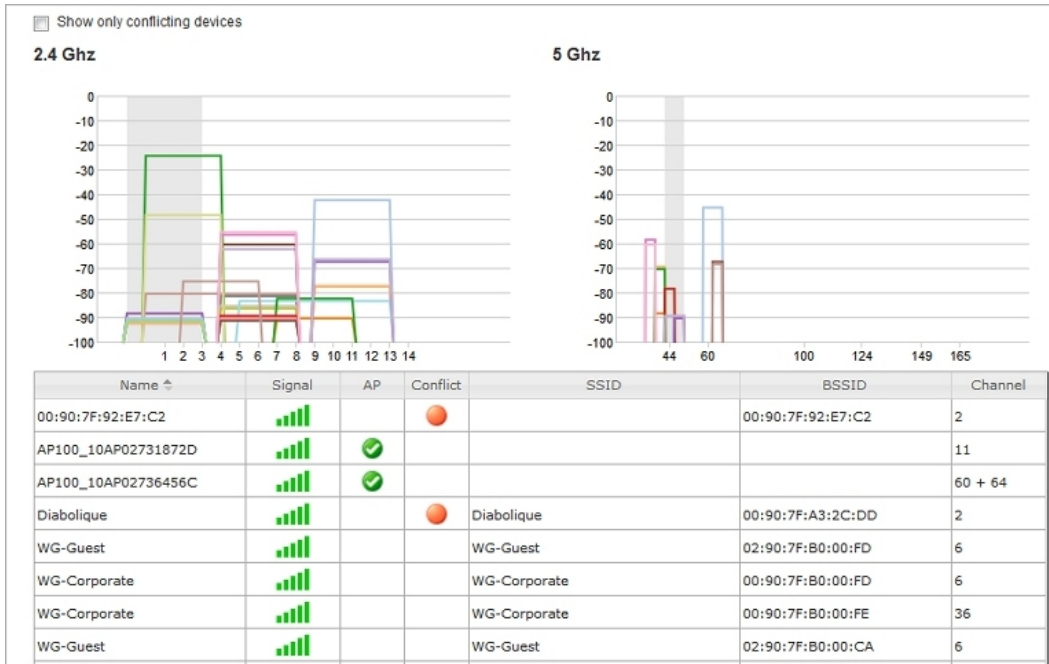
Show only conflicting devices

2.4 Ghz

0
-10
-20
-30
-40
-50
-60
-70
-80
-90
-100

1 2 3 4 5 6 7 8 9 10 11 12 13 14

5 Ghz

0
-10
-20
-30
-40
-50
-60
-70
-80
-90
-100

44 60 100 124 149 165

| Name | Signal | AP | Conflict | SSID | BSSID | Channel |
|---|---|---|---|---|---|---|
| 00:90:7F:92:E7:C2 | | | | | 00:90:7F:92:E7:C2 | 2 |
| AP100_10AP02731872D | | | | | | 11 |
| AP100_10AP02736456C | | | | | | 60 + 64 |
| Diabolique | | | | Diabolique | 00:90:7F:A3:2C:DD | 2 |
| WG-Guest | | | | WG-Guest | 02:90:7F:B0:00:FD | 6 |
| WG-Corporate | | | | WG-Corporate | 00:90:7F:B0:00:FD | 6 |
| WG-Corporate | | | | WG-Corporate | 00:90:7F:B0:00:FE | 36 |
| WG-Guest | | | | WG-Guest | 02:90:7F:B0:00:CA | 6 |